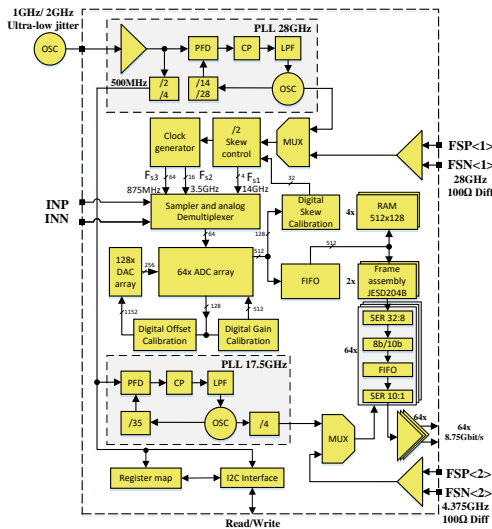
1GHz/ 2GHz
Ultra-low jitter

OSC

PLL 28GHz

PFD

CP

LPF

500MHz

/2
/4

/14
/28

OSC

Clock generator

/2
Skew control

MUX

FSP<1>
FSN<1>
28GHz
100Ω Diff

$F_{s3}$ 64
16 $F_{s2}$
4 $F_{s1}$

875MHz 3.5GHz 14GHz

32

INP
INN

Sampler and analog Demultiplexer

Digital Skew Calibration

4x

RAM
512x128

128

64

512

128x DAC array

256

64x ADC array

512

FIFO

2x

Frame assembly JESD204B

1152

128

512

Digital Offset Calibration

Digital Gain Calibration

64x

SER 32:8

8b/10b

FIFO

SER 10:1

PLL 17.5GHz

PFD

CP

LPF

/35

OSC

/4

MUX

64x

64x
8.75Gbit/s

Register map

I2C Interface

FSP<2>
FSN<2>
4.375GHz
100Ω Diff

Read/Write